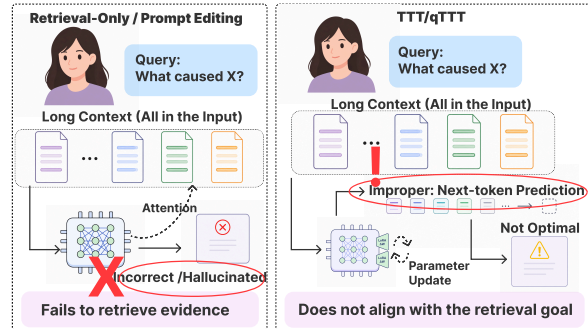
Retrieval-Only / Prompt Editing

Query:
What caused X?

Long Context (All in the Input)

...

Attention

Incorrect /Hallucinated

Fails to retrieve evidence

TTT/qTTT

Query:
What caused X?

Long Context (All in the Input)

...

Improper: Next-token Prediction

Not Optimal

Parameter Update

Does not align with the retrieval goal